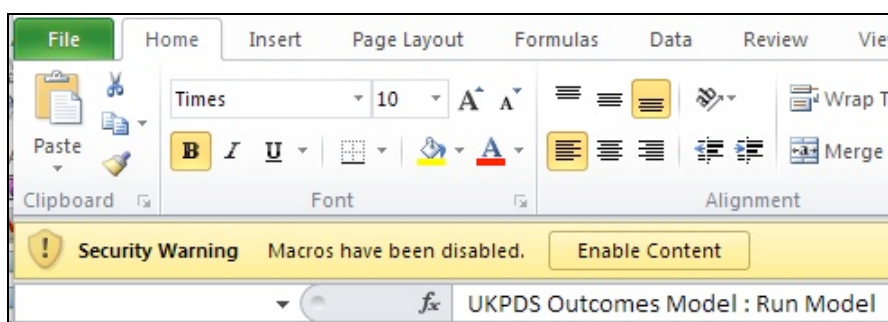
File Home Insert Page Layout Formulas Data Review Vie

Paste

Times 10 A A

B I U A

Wrap T

Merge

Clipboard Font Alignment

Security Warning Macros have been disabled. Enable Content

$f_x$ UKPDS Outcomes Model : Run Model